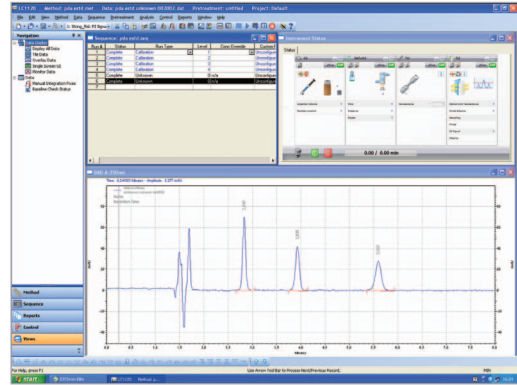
LC1120 Method: jvla estd.met Data: jvla estd unknown 001002.dat Pretreatment: untitled Project: Default

File Edit View Method Data Sequence Instrument Analysis Control Reports Window Help

Navigation

Display All Data
File Data
Overlay Data
Single Screen UI
Monitor Data
Manual Integration Fixes
Baseline Check Status

Sequence: jvla estd.seq

| Run # | Status | Run Type | Level | Conc Override |
|---|---|---|---|---|
| 1 | Complete | Calibration | 1 | |
| 2 | Complete | Calibration | 2 | |
| 3 | Complete | Calibration | 3 | |
| 4 | Complete | Calibration | 4 | |
| 5 | Complete | Unknown | | 0 n/a |
| 6 | Complete | Unknown | | 0 n/a |

Instrument Status

Status

0.00 / 0.00 min

DAD A: 254nm

Method

Sequence

Reports

Control

Views

For Help, press F1

Use Arrow Tool Bar to Process Next(Previous Record)

start